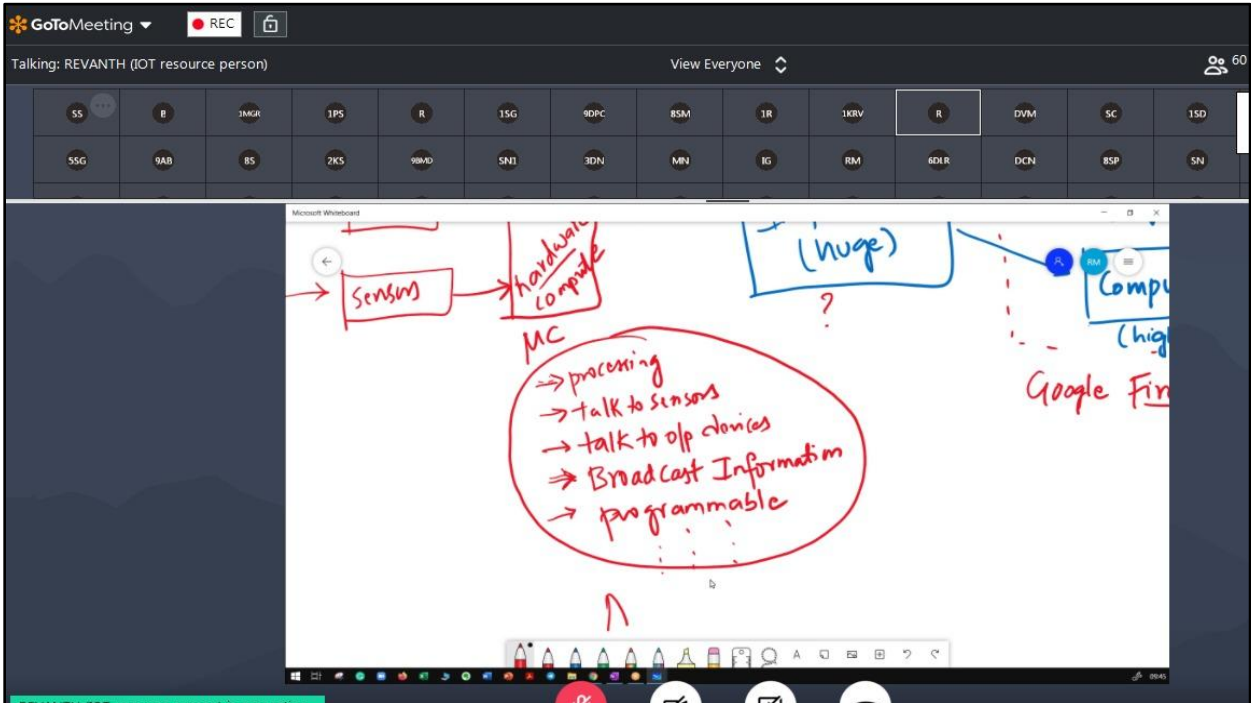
GoToMeeting REC

Talking: REVANTH (IOT resource person)

View Everyone

60

SS B 1MGR 1PS R 1SG 9DPC 8SM 1R 1KRV R DVM SC 1SD

5SG 9AB 8S 2KS 98MD SN1 3DN MN IG RM 6DLR DCN 8SP SN

Microsoft Whiteboard

Sensors

hardware compute

MC

(huge)

?

Compu

(high

Google Fin

→ processing
→ talk to sensors
→ talk to o/p devices
→ Broadcast Information
→ programmable

RM

09:45